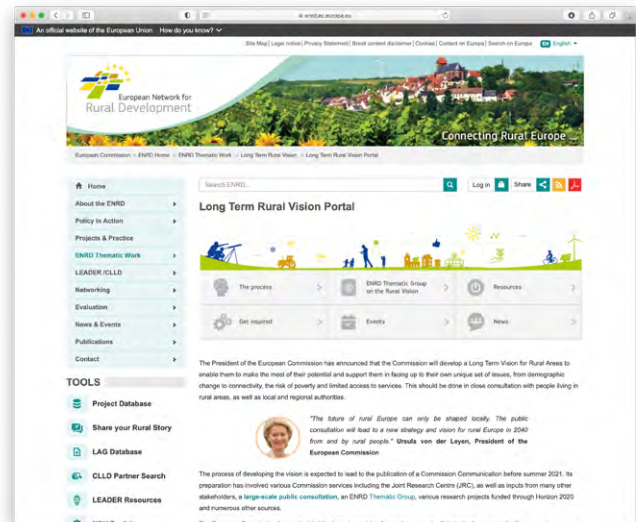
enrd.ec.europa.eu

An official website of the European Union | How do you know?

Site Map | Legal notice | Privacy Statement | Brexit content disclaimer | Cookies | Contact on Europa | Search on Europa EN English

European Network for Rural Development

Connecting Rural Europe ...

European Commission > ENRD Home > ENRD Thematic Work > Long Term Rural Vision > Long Term Rural Vision Portal

Home
About the ENRD
Policy in Action
Projects & Practice
ENRD Thematic Work
LEADER/CLLD
Networking
Evaluation
News & Events
Publications
Contact

TOOLS
Project Database
Share your Rural Story
LAG Database
CLLD Partner Search
LEADER Resources

Search ENRD...

Log in Share

Long Term Rural Vision Portal

The process
ENRD Thematic Group on the Rural Vision
Resources
Get inspired
Events
News

The President of the European Commission has announced that the Commission will develop a Long Term Vision for Rural Areas to enable them to make the most of their potential and support them in facing up to their own unique set of issues, from demographic change to connectivity, the risk of poverty and limited access to services. This should be done in close consultation with people living in rural areas, as well as local and regional authorities.

"The future of rural Europe can only be shaped locally. The public consultation will lead to a new strategy and vision for rural Europe in 2040 from and by rural people." Ursula von der Leyen, President of the European Commission

The process of developing the vision is expected to lead to the publication of a Commission Communication before summer 2021. Its preparation has involved various Commission services including the Joint Research Centre (JRC), as well as inputs from many other stakeholders, a large-scale public consultation, an ENRD Thematic Group, various research projects funded through Horizon 2020 and numerous other sources.